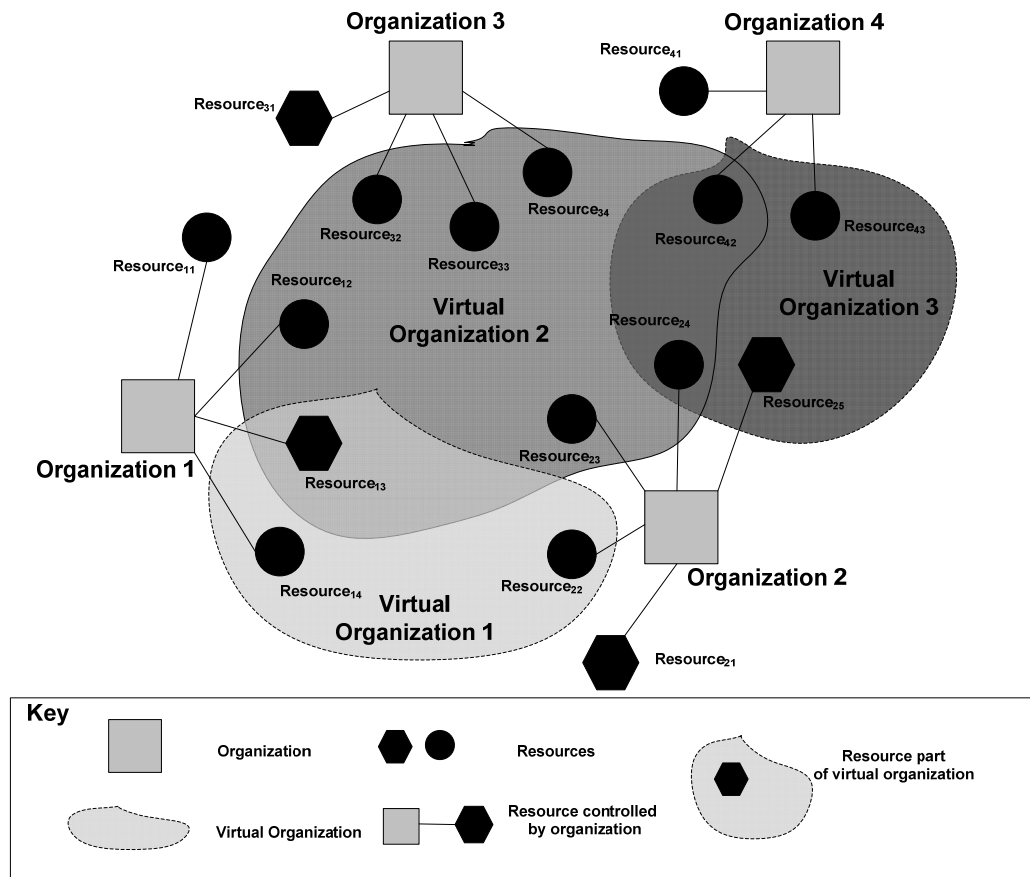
Organization 3

Organization 4

Resource$_{41}$

Resource$_{31}$

Resource$_{34}$

Resource$_{32}$

Resource$_{33}$

Resource$_{42}$

Resource$_{43}$

Resource$_{11}$

Resource$_{12}$

Virtual Organization 2

Virtual Organization 3

Resource$_{24}$

Resource$_{25}$

Resource$_{23}$

Organization 1

Resource$_{13}$

Resource$_{14}$

Resource$_{22}$

Organization 2

Virtual Organization 1

Resource$_{21}$

Key

Organization

Resources

Resource part of virtual organization

Virtual Organization

Resource controlled by organization